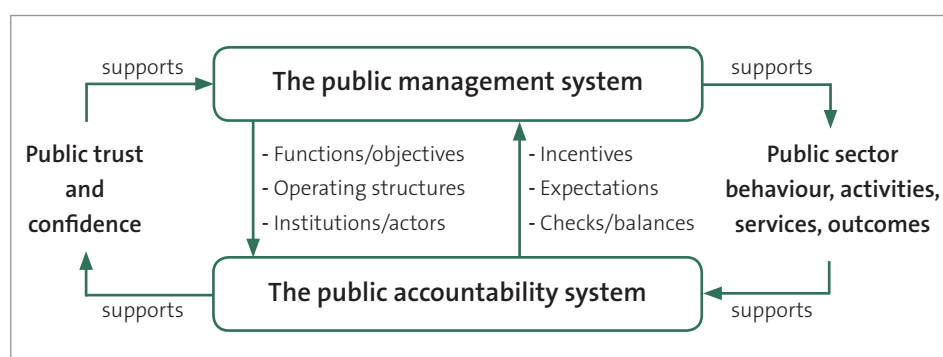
supports

The public management system

supports

Public trust and confidence

- Functions/objectives
- Operating structures
- Institutions/actors

- Incentives
- Expectations
- Checks/balances

Public sector behaviour, activities, services, outcomes

The public accountability system

supports

supports